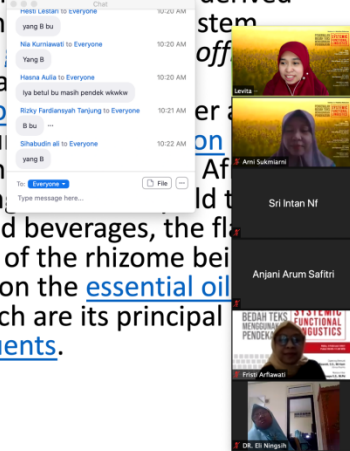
Chat

Hesti Lestari to Everyone 10:20 AM

yang B bu

Nia Kurniawati to Everyone 10:20 AM

Yang B

Hasna Aulia to Everyone 10:20 AM

Iya betul bu masih pendek wkwkw

Rizky Fardiansyah Tanjung to Everyone 10:21 AM

B bu

Sihabudin ali to Everyone 10:22 AM

yang B

To: Everyone

File

Type message here...

derived
stem
off
er a
on
Af
ld t
d beverages, the fla
of the rhizome bei
on the essential oil
ch are its principal
uents.

Levita

Ami Sukmiarni

Sri Intan Nf

Anjani Arum Safitri

BEDAH TEKS MENGGUNAKAN PENDEKATAN SYSTEMIC FUNCTIONAL LINGUISTICS

Fristi Arflawati

DR. Eli Ningsih